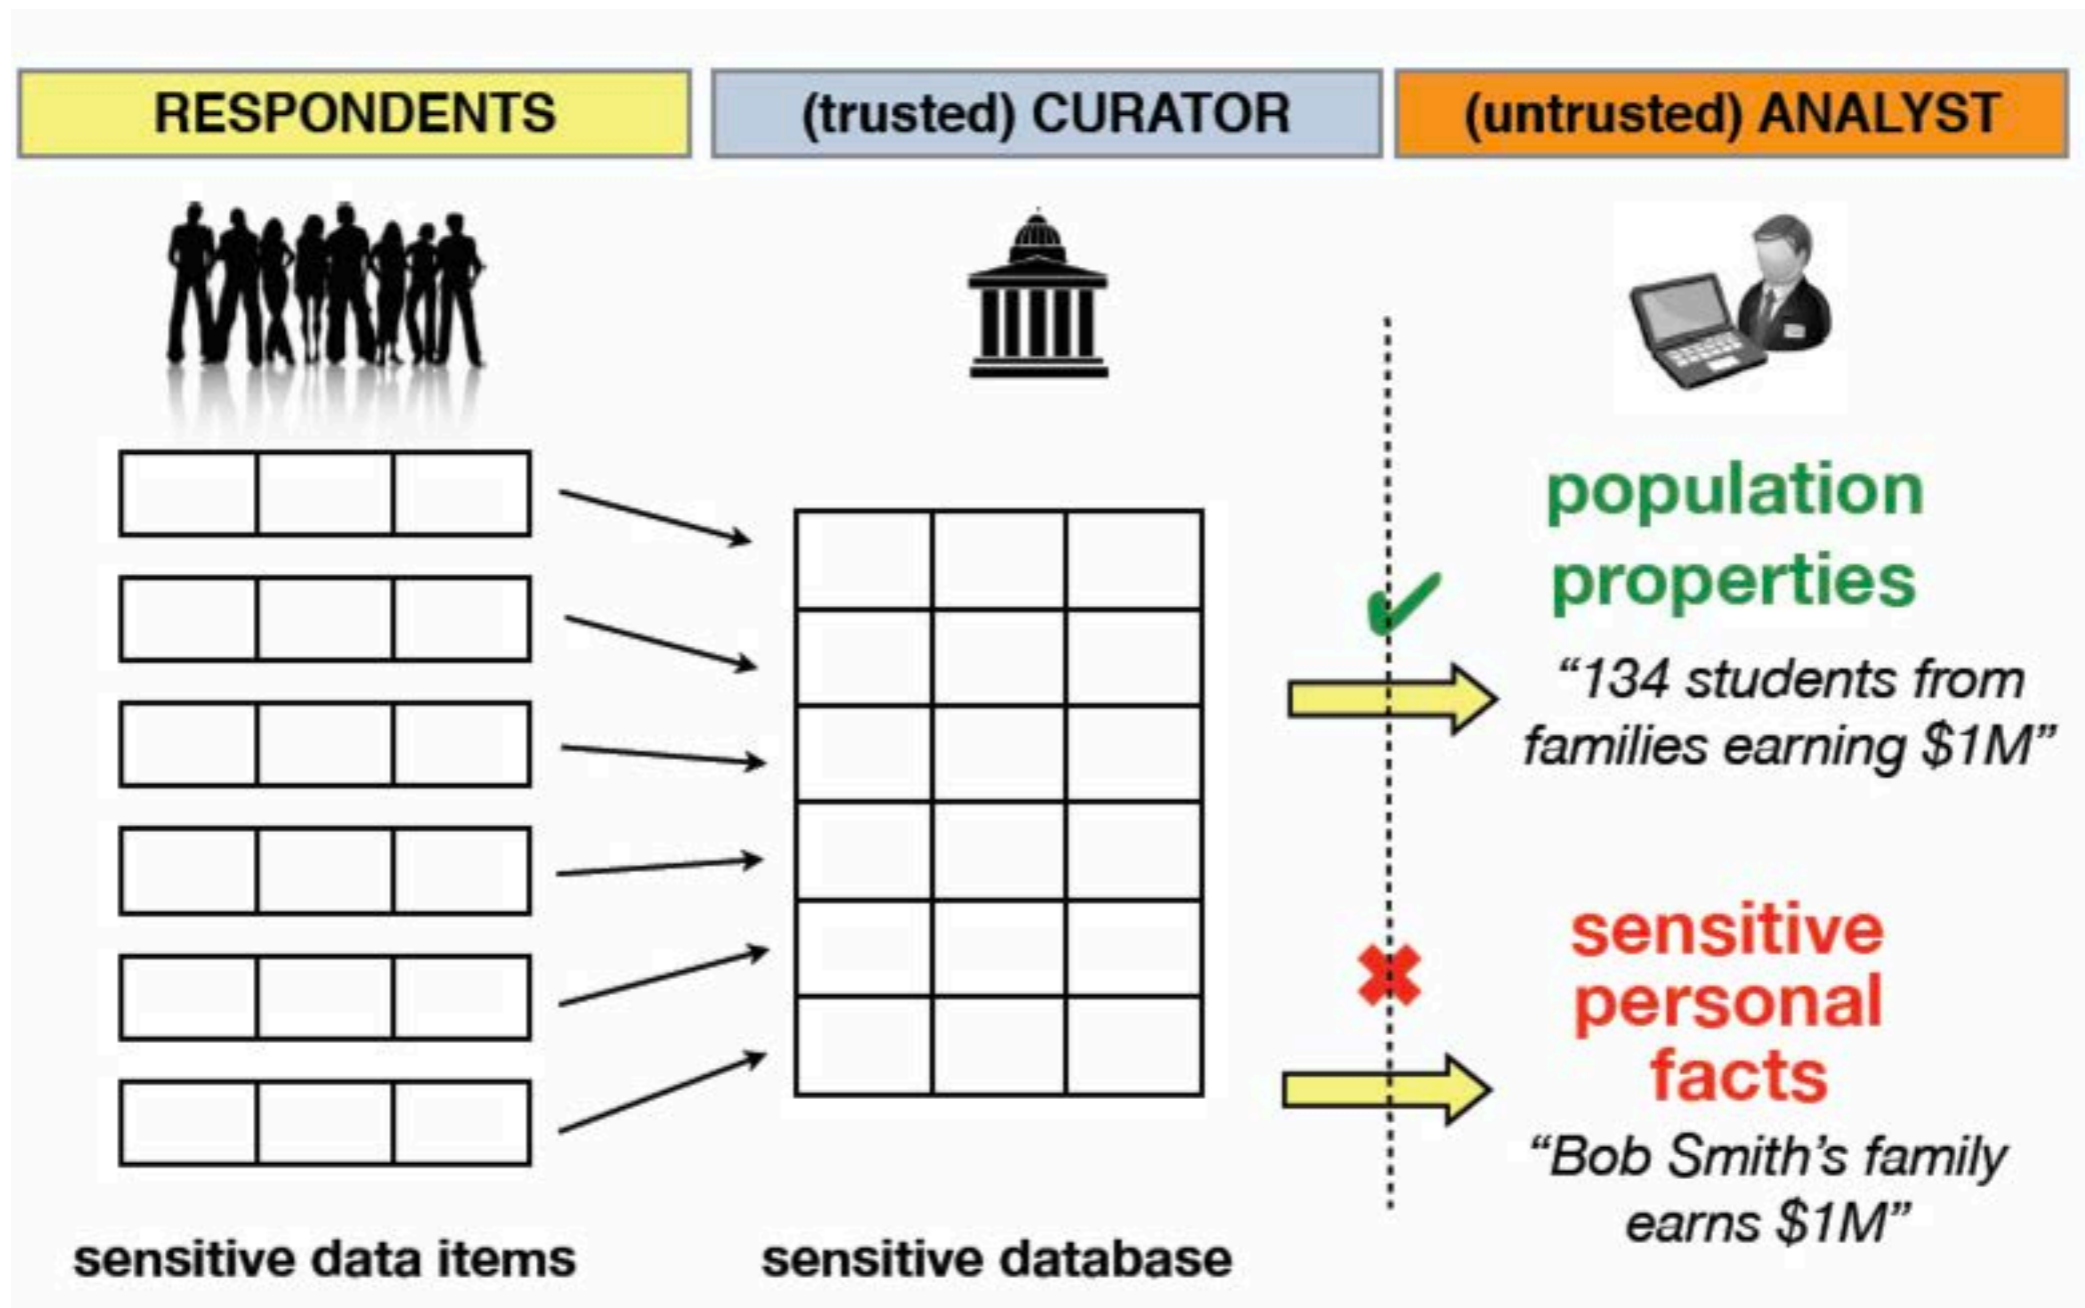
RESPONDENTS

(trusted) CURATOR

(untrusted) ANALYST

population properties

“134 students from families earning \$1M”

sensitive personal facts

“Bob Smith’s family earns \$1M”

sensitive data items

sensitive database